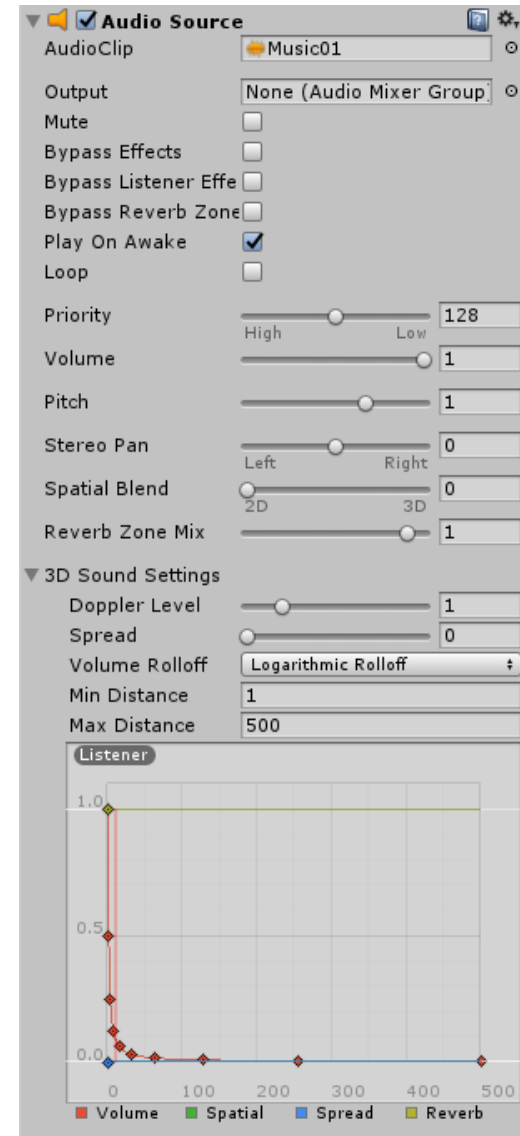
Audio Source
AudioClip Music01
Output None (Audio Mixer Group)
Mute
Bypass Effects
Bypass Listener Effe
Bypass Reverb Zone
Play On Awake
Loop
Priority 128
High Low
Volume 1
Pitch 1
Stereo Pan 0
Left Right
Spatial Blend 0
2D 3D
Reverb Zone Mix 1
3D Sound Settings
Doppler Level 1
Spread 0
Volume Rolloff Logarithmic Rolloff
Min Distance 1
Max Distance 500
Listener
1.0
0.5
0.0
0 100 200 300 400 500
Volume Spatial Spread Reverb